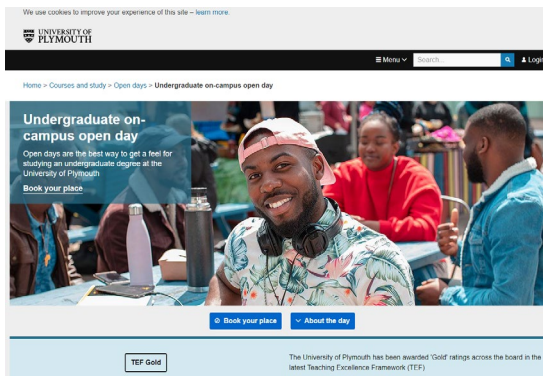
We use cookies to improve your experience of this site – learn more.

UNIVERSITY OF PLYMOUTH

≡ Menu ⌄ Search... Logi

Home > Courses and study > Open days > Undergraduate on-campus open day

Undergraduate on-campus open day

Open days are the best way to get a feel for studying an undergraduate degree at the University of Plymouth

Book your place

Book your place

About the day

TEF Gold

The University of Plymouth has been awarded 'Gold' ratings across the board in the latest Teaching Excellence Framework (TEF)